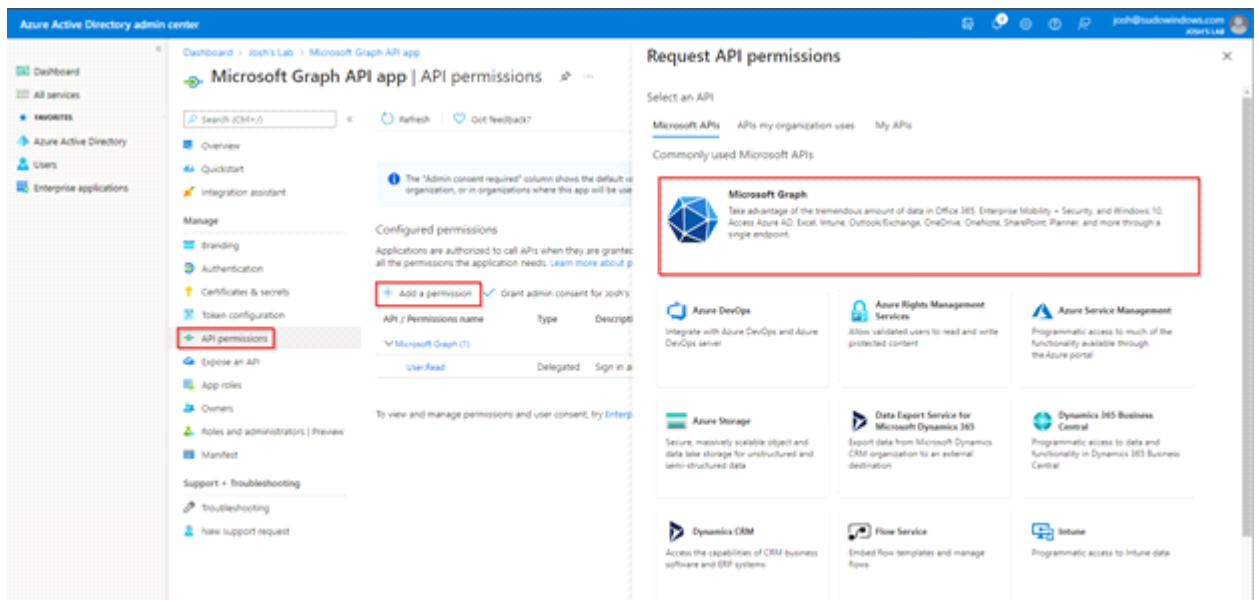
Azure Active Directory admin center

josh@sudowindows.com
JOSH'S LAB

Dashboard
All services
FAVORITES
Azure Active Directory
Users
Enterprise applications

Dashboard > Josh's Lab > Microsoft Graph API app

Microsoft Graph API app | API permissions

Search (Ctrl+/)

Overview
Quickstart
Integration assistant

Manage
Branding
Authentication
Certificates & secrets
Token configuration
API permissions
Expose an API
App roles
Owners
Roles and administrators | Preview
Manifest

Support + Troubleshooting
Troubleshooting
New support request

Refresh
Got feedback?

The "Admin consent required" column shows the default va organization, or in organizations where this app will be use

Configured permissions

Applications are authorized to call APIs when they are grantec all the permissions the application needs. Learn more about p

+ Add a permission
Grant admin consent for Josh's

| API / Permissions name | Type | Descripti |
|---|---|---|
| Microsoft Graph (1) | | |
| User.Read | Delegated | Sign in a |

To view and manage permissions and user consent, try Enterp

Request API permissions

Select an API

Microsoft APIs
APIs my organization uses
My APIs

Commonly used Microsoft APIs

Microsoft Graph
Take advantage of the tremendous amount of data in Office 365, Enterprise Mobility + Security, and Windows 10. Access Azure AD, Excel, Intune, Outlook/Exchange, OneDrive, OneNote, SharePoint, Planner, and more through a single endpoint.

Azure DevOps
Integrate with Azure DevOps and Azure DevOps server

Azure Rights Management Services
Allow validated users to read and write protected content

Azure Service Management
Programmatic access to much of the functionality available through the Azure portal

Azure Storage
Secure, massively scalable object and data lake storage for unstructured and semi-structured data

Data Export Service for Microsoft Dynamics 365
Export data from Microsoft Dynamics CRM organization to an external destination

Dynamics 365 Business Central
Programmatic access to data and functionality in Dynamics 365 Business Central

Dynamics CRM
Access the capabilities of CRM business software and ERP systems

Flow Service
Embed flow templates and manage flows

Intune
Programmatic access to Intune data